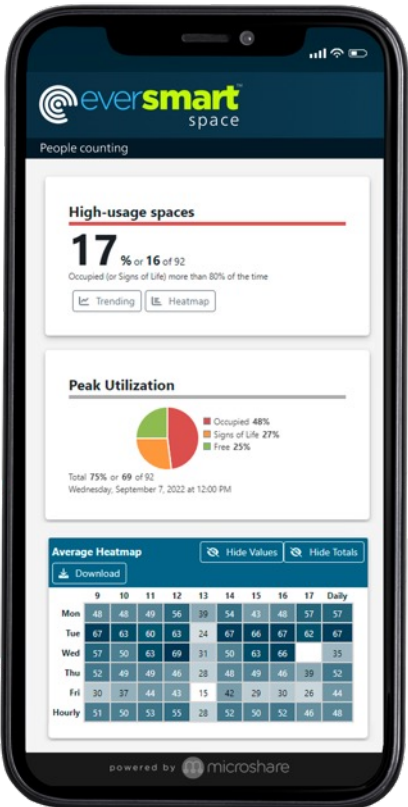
eversmart™ space

People counting

High-usage spaces

17 % or 16 of 92

Occupied (or Signs of Life) more than 80% of the time

Trending   Heatmap

Peak Utilization

Occupied 48%
Signs of Life 27%
Free 25%

Total 75% or 69 of 92
Wednesday, September 7, 2022 at 12:00 PM

Average Heatmap   Hide Values   Hide Totals

Download

| | 9 | 10 | 11 | 12 | 13 | 14 | 15 | 16 | 17 | Daily |
|---|---|---|---|---|---|---|---|---|---|---|
| Mon | 48 | 48 | 49 | 56 | 39 | 54 | 43 | 48 | 57 | 57 |
| Tue | 67 | 63 | 60 | 63 | 24 | 67 | 66 | 67 | 62 | 67 |
| Wed | 57 | 50 | 63 | 69 | 31 | 50 | 63 | 66 | | 35 |
| Thu | 52 | 49 | 49 | 46 | 28 | 48 | 49 | 46 | 39 | 52 |
| Fri | 30 | 37 | 44 | 43 | 15 | 42 | 29 | 30 | 26 | 44 |
| Hourly | 51 | 50 | 53 | 55 | 28 | 52 | 50 | 52 | 46 | 48 |

powered by microshare